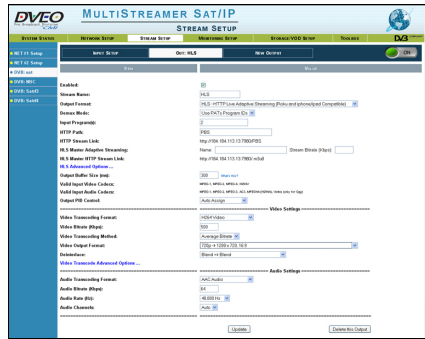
DVEO The Broadcast Cube

MULTISTREAMER SAT/IP

STREAM SETUP

SYSTEM STATUS | NETWORK SETUP | STREAM SETUP | MONITORING SETUP | STORAGE/VOD SETUP | TOOLKIT

DVB

NET t1 Setup
NET t2 Setup
DVB: ssl
DVB: MSC
DVB: SubD
DVB: SubH

INPUT SETUP | OUT: HLS | NEW OUTPUT

ON

Enabled:
Stream Name: HLS
Output Format: HLS / HTTP Live Adaptive Streaming (Roku and iphone/ipad Compatible)
Demux Mode: Use PATs Program IDs
Input Program(s): 2
HTTP Path: PBS
HTTP Stream Link: http://64.184.113.13:7880/PBS
HLS Master Adaptive Streaming: Name Stream Bitrate (Kbps)
HLS Master HTTP Stream Link: http://64.184.113.13:7880/.m3u8
HLS Advanced Options ...
Output Buffer Size (ms): 300 What's this?
Valid Input Video Codecs: MPEG-1, MPEG-2, MPEG-4, H264/AVC
Valid Input Audio Codecs: MPEG-1, MPEG-2, AAC, MPEG4/H264/AAC Video (only for 3gp)
Output PID Control: Auto Assign

Video Settings

Video Transcoding Format: H264/Video
Video Bitrate (Kbps): 500
Video Transcoding Method: Average Bitrate
Video Output Format: 720p -> 1280x720 16:9
Deinterlace: Blend -> Blend
Video Transcode Advanced Options ...

Audio Settings

Audio Transcoding Format: AAC Audio
Audio Bitrate (Kbps): 64
Audio Rate (Hz): 48,000 Hz
Audio Channels: Auto

Update | Delete this Output